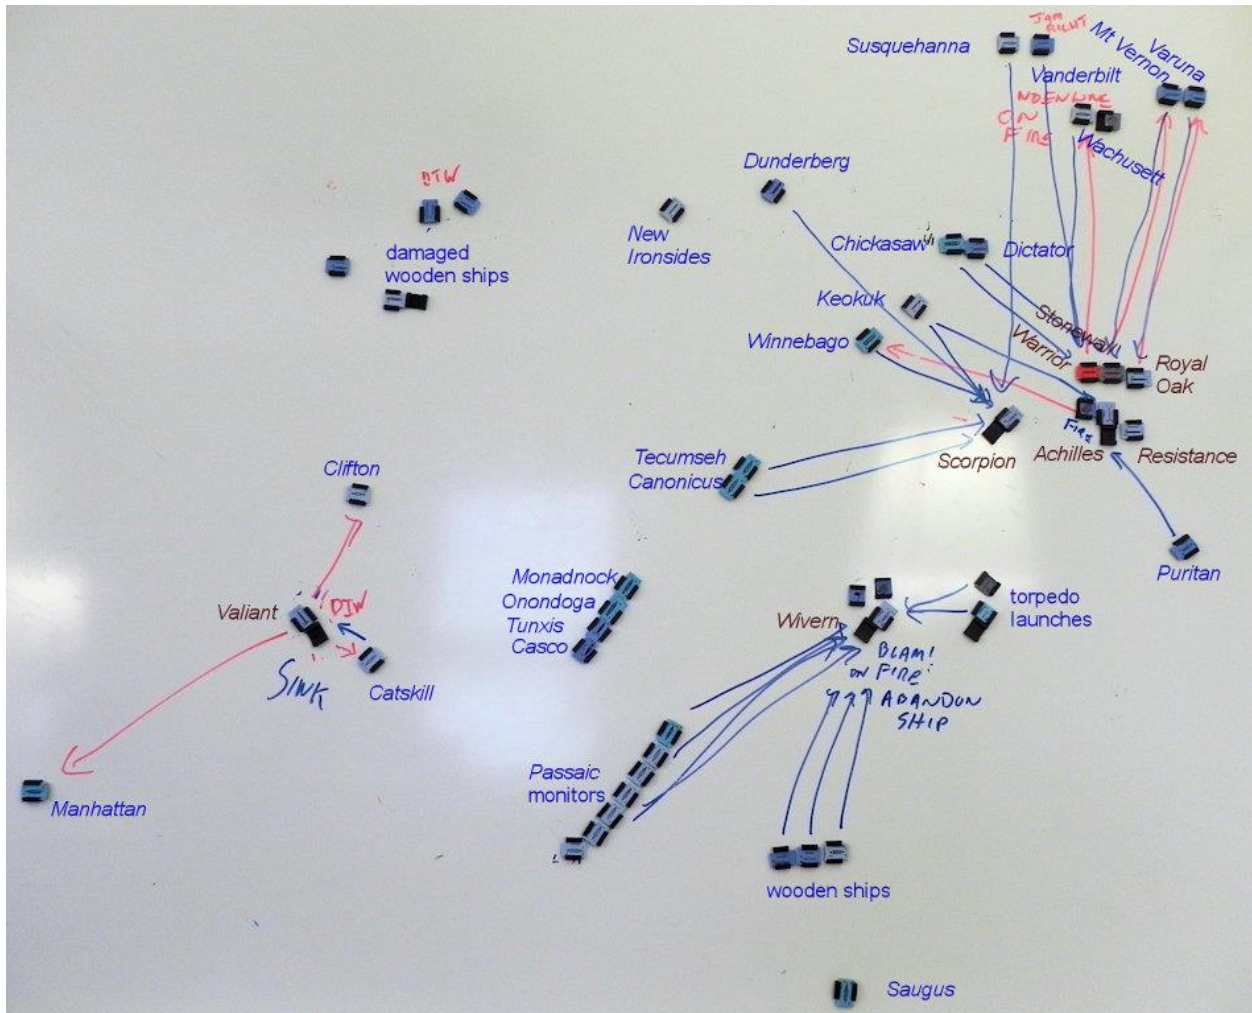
Susquehanna

JAM RILUT

Mt Vernon

Varuna

Vanderbilt

NDENUAE ON FIRE

Wachusett

DTW

damaged wooden ships

New Ironsides

Dunderberg

Chickasaw

Dictator

Keokuk

Stonewall

Warrior

Winnebago

Royal Oak

FIRE

Achilles

Resistance

Scorpion

Tecumseh

Canonicus

Clifton

Puritan

Monadnock

Onondoga

Tunxis

Casco

torpedo launches

Valiant

DIW

Wivern

BLAM! ON FIRE

ABANDON SHIP

SINK

Catskill

Passaic monitors

Manhattan

wooden ships

Saugus